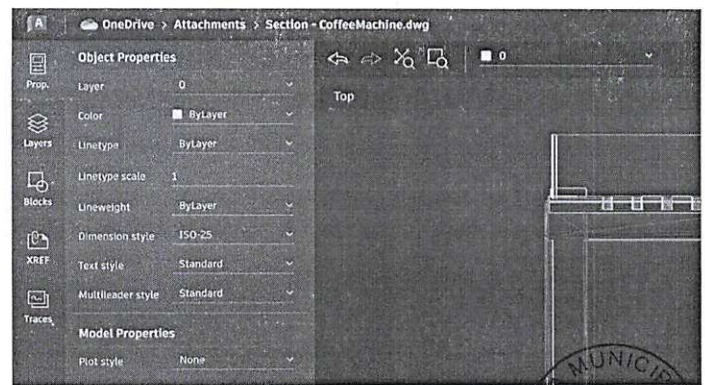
A OneDrive > Attachments > Section - CoffeeMachine.dwg

Prop.

Layers

Blocks

XREF

Traces

Object Properties

| | |
|---|---|
| Layer | 0 |
| Color | ByLayer |
| Linetype | ByLayer |
| Linetype scale | 1 |
| Lineweight | ByLayer |
| Dimension style | ISO-25 |
| Text style | Standard |
| Multileader style | Standard |

Model Properties

| | |
|---|---|
| Plot style | None |

0

Top

MUNICI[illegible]